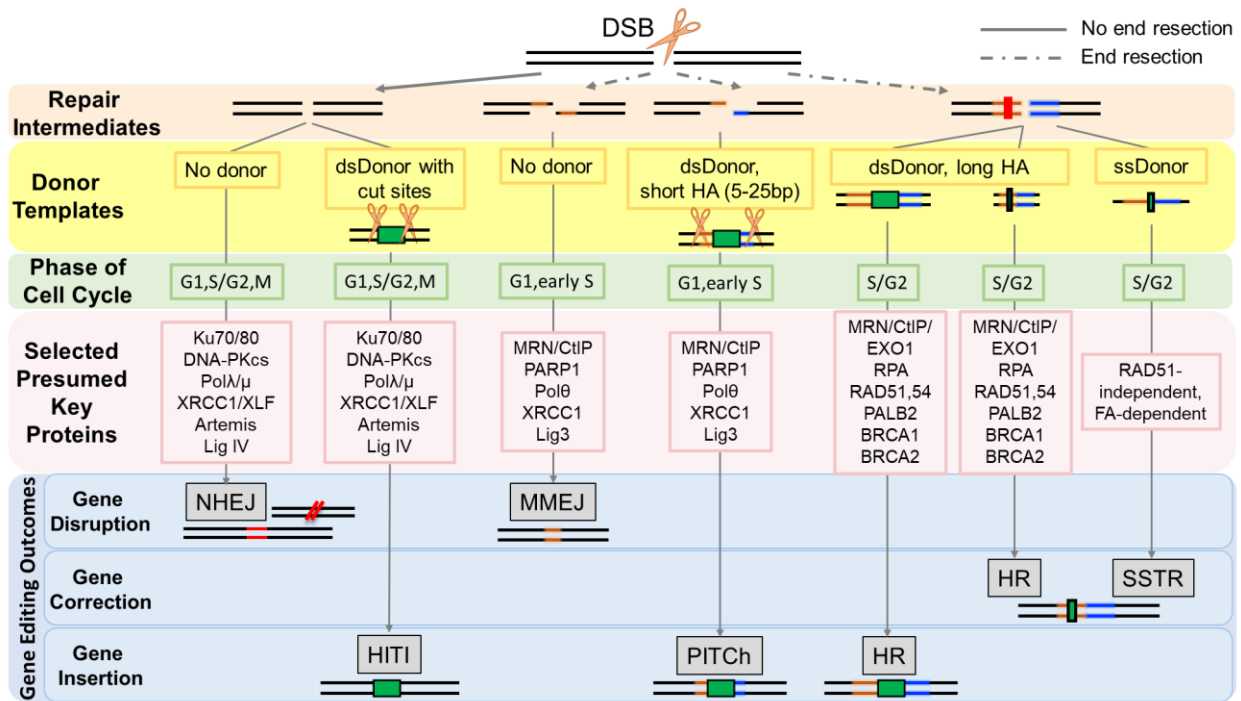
DSB

No end resection

End resection

Repair Intermediates

Donor Templates

No donor

dsDonor with cut sites

No donor

dsDonor, short HA (5-25bp)

dsDonor, long HA

ssDonor

Phase of Cell Cycle

G1,S/G2,M

G1,S/G2,M

G1,early S

G1,early S

S/G2

S/G2

S/G2

Selected Presumed Key Proteins

Ku70/80
DNA-PKcs
Polλ/μ
XRCC1/XLF
Artemis
Lig IV

Ku70/80
DNA-PKcs
Polλ/μ
XRCC1/XLF
Artemis
Lig IV

MRN/CtIP
PARP1
Polθ
XRCC1
Lig3

MRN/CtIP
PARP1
Polθ
XRCC1
Lig3

MRN/CtIP/
EXO1
RPA
RAD51,54
PALB2
BRCA1
BRCA2

MRN/CtIP/
EXO1
RPA
RAD51,54
PALB2
BRCA1
BRCA2

RAD51-independent, FA-dependent

Gene Editing Outcomes

Gene Disruption

NHEJ

MMEJ

Gene Correction

HR

SSTR

Gene Insertion

HITI

PITCh

HR